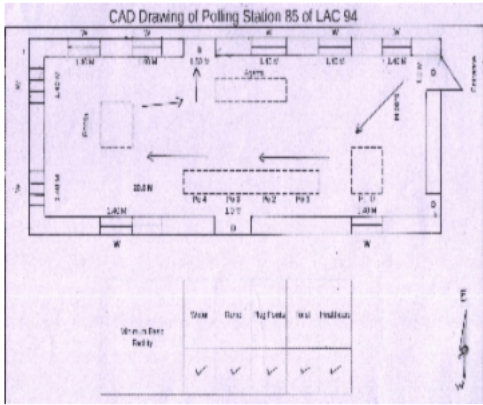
CAD Drawing of Polling Station 85 of LAC 94

W
W
W
W
W
1.80 M
1.80 M
1.80 M
1.80 M
1.80 M
D
Entrance
W
W
W
W
D
D
W
W
1.80 M
1.80 M
1.20 M
20.0 M
PO 4
PO 3
PO 2
PO 1
P. O
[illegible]
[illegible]
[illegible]

| Minimum Basic Facility | Shade | Ramp | Pug Points | Toilet | Drinking water |
|---|---|---|---|---|---|
| | ✓ | ✓ | ✓ | ✓ | ✓ |

N
W